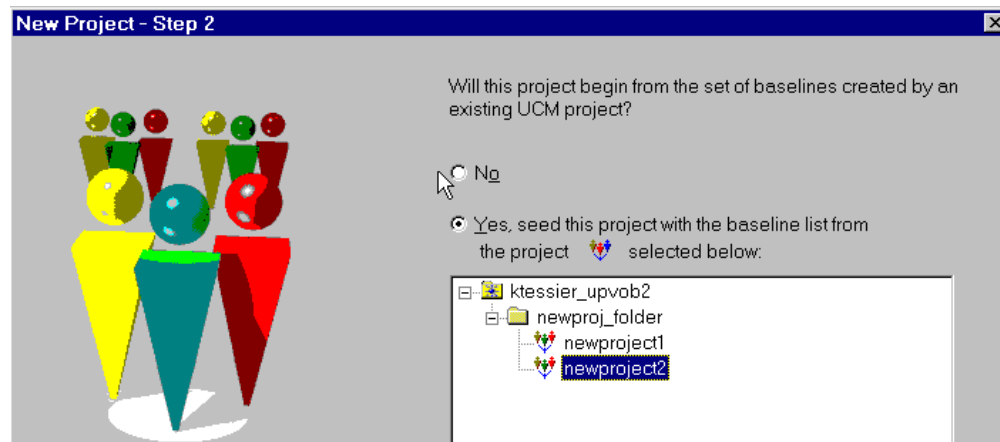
New Project - Step 2

Will this project begin from the set of baselines created by an existing UCM project?

No

Yes, seed this project with the baseline list from the project selected below:

ktessier_upvob2
newproj_folder
newproject1
newproject2